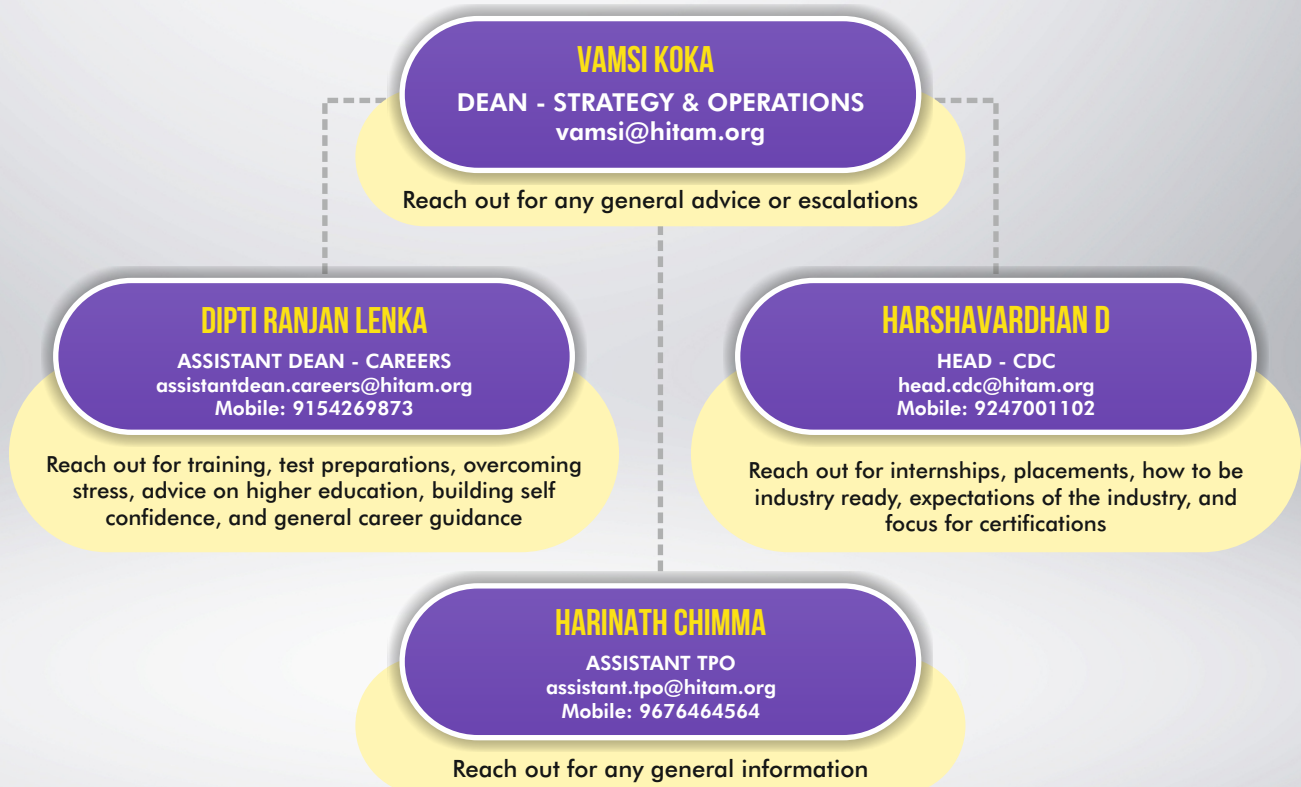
VAMSI KOKA
DEAN - STRATEGY & OPERATIONS
vamsi@hitam.org

Reach out for any general advice or escalations

DIPTI RANJAN LENKA
ASSISTANT DEAN - CAREERS
assistantdean.careers@hitam.org
Mobile: 9154269873

Reach out for training, test preparations, overcoming stress, advice on higher education, building self confidence, and general career guidance

HARSHAVARDHAN D
HEAD - CDC
head.cdc@hitam.org
Mobile: 9247001102

Reach out for internships, placements, how to be industry ready, expectations of the industry, and focus for certifications

HARINATH CHIMMA
ASSISTANT TPO
assistant.tpo@hitam.org
Mobile: 9676464564

Reach out for any general information